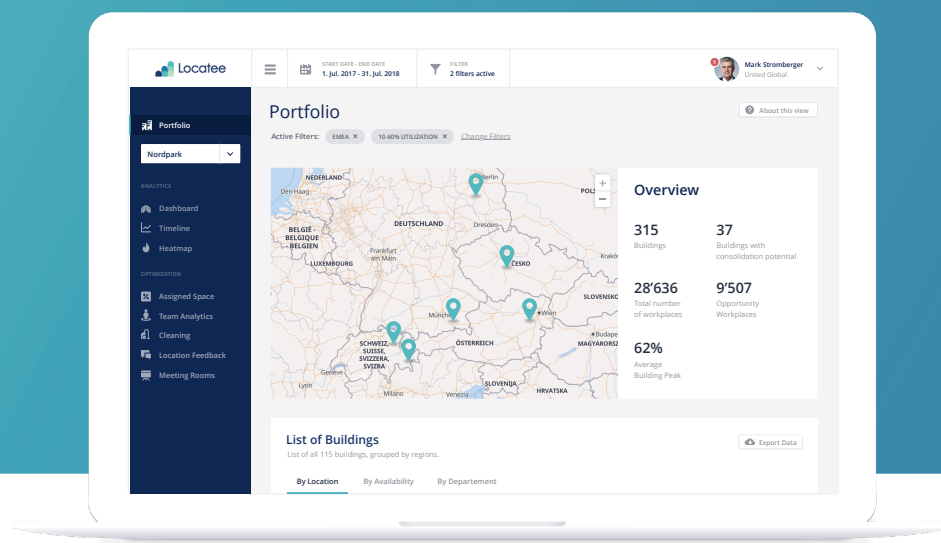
Locatee

START DATE - END DATE
1. Jul. 2017 - 31. Jul. 2018

FILTER
2 filters active

5
Mark Stromberger
United Global

Portfolio

Nordpark

ANALYTICS
Dashboard
Timeline
Heatmap

OPTIMIZATION
Assigned Space
Team Analytics
Cleaning
Location Feedback
Meeting Rooms

Portfolio

About this view

Active Filters: EMEA × 10-60% UTILIZATION × Change Filters

NEDERLAND
Den Haag
Berlin
POLS
BELGIË - BELGIQUE - BELGIEN
DEUTSCHLAND
Dresden
LUXEMBOURG
Frankfurt am Main
ČESKO
SLOVENSKO
München
Wien
SCHWEIZ, SUISSE, SVIZZERA, SVIZRA
ÖSTERREICH
MAGYARORSZÁG
Genève
Lyon
SLOVENIJA
Milano
Venezia
HRVATSKA

+
−

Overview

315
Buildings

37
Buildings with consolidation potential

28'636
Total number of workplaces

9'507
Opportunity Workplaces

62%
Average Building Peak

List of Buildings
List of all 115 buildings, grouped by regions.

Export Data

By Location
By Availability
By Departement